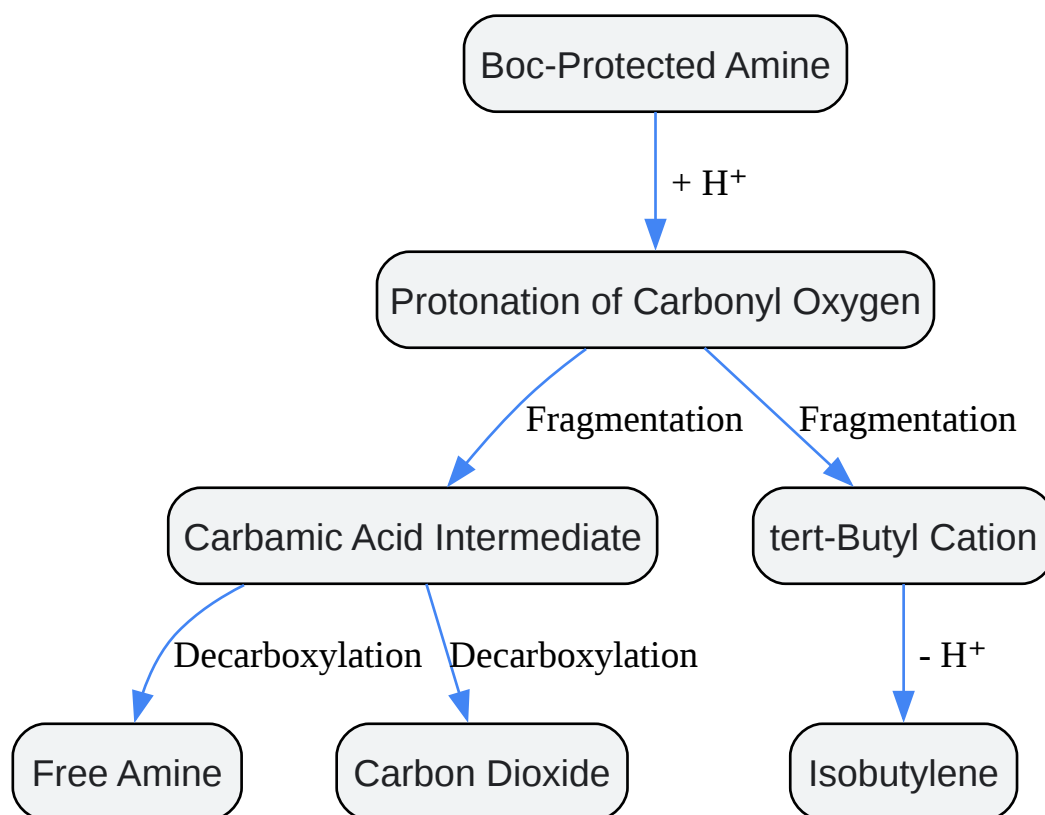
Boc-Protected Amine

$+ H^+$

Protonation of Carbonyl Oxygen

Fragmentation

Fragmentation

Carbamic Acid Intermediate

tert-Butyl Cation

Decarboxylation

Decarboxylation

$- H^+$

Free Amine

Carbon Dioxide

Isobutylene